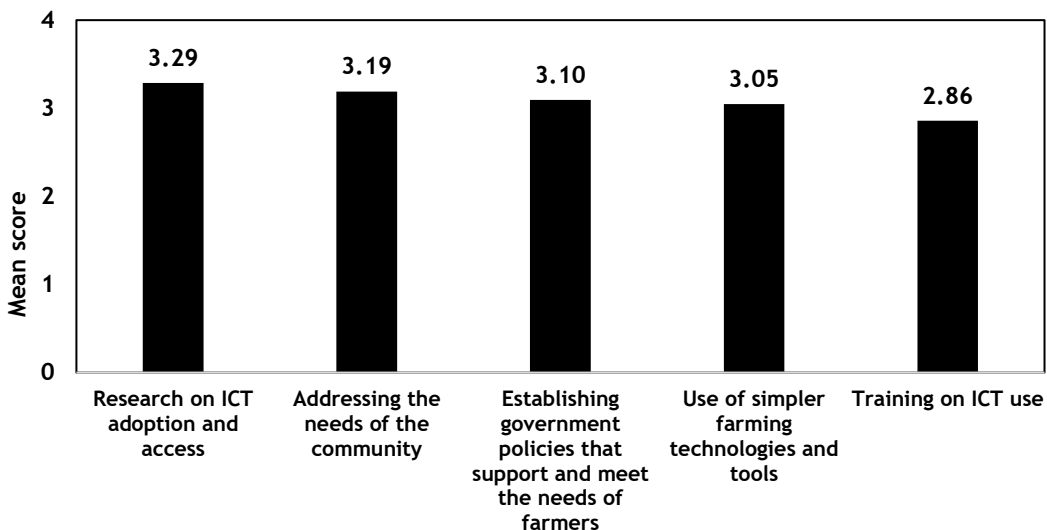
4
3
2
1
0
Mean score

3.29
3.19
3.10
3.05
2.86

Research on ICT adoption and access
Addressing the needs of the community
Establishing government policies that support and meet the needs of farmers
Use of simpler farming technologies and tools
Training on ICT use